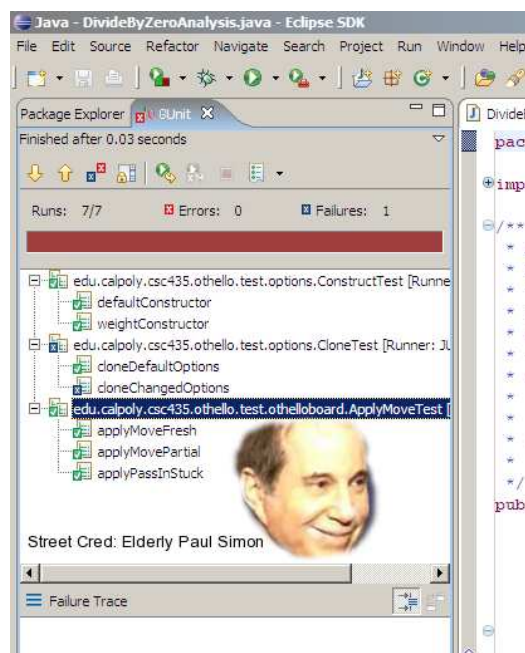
Java - DivideByZeroAnalysis.java - Eclipse SDK

File Edit Source Refactor Navigate Search Project Run Window Help

Package Explorer JUnit

Finished after 0.03 seconds

Runs: 7/7 Errors: 0 Failures: 1

edu.calpoly.csc435.othello.test.options.ConstructTest [Runne

defaultConstructor

weightConstructor

edu.calpoly.csc435.othello.test.options.CloneTest [Runner: JU

cloneDefaultOptions

cloneChangedOptions

edu.calpoly.csc435.othello.test.othelloboard.ApplyMoveTest [

applyMoveFresh

applyMovePartial

applyPassInStuck

Street Cred: Elderly Paul Simon

Failure Trace

Dividel

pac

imp

/**

*

*

*

*

*

*

*

*

*

*

*/

pub